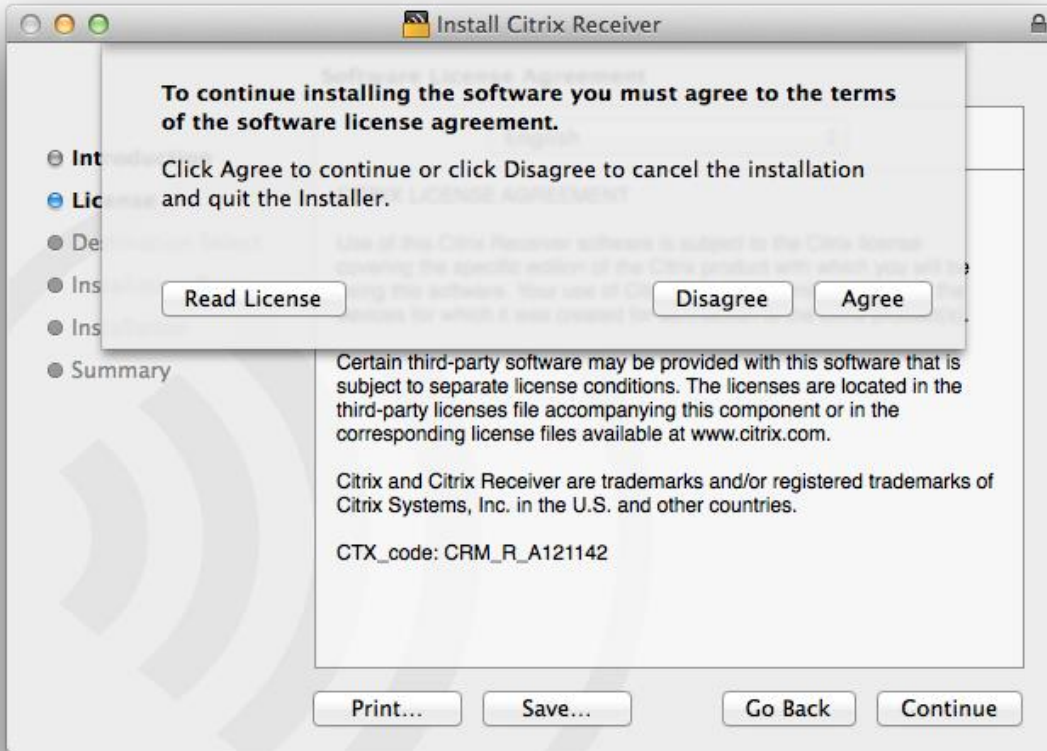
Install Citrix Receiver

To continue installing the software you must agree to the terms of the software license agreement.

Click Agree to continue or click Disagree to cancel the installation and quit the Installer.

Read License

Disagree

Agree

Int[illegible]

Lic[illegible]

De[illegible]

Ins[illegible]

Ins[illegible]

Summary

Certain third-party software may be provided with this software that is subject to separate license conditions. The licenses are located in the third-party licenses file accompanying this component or in the corresponding license files available at www.citrix.com.

Citrix and Citrix Receiver are trademarks and/or registered trademarks of Citrix Systems, Inc. in the U.S. and other countries.

CTX_code: CRM_R_A121142

Print...

Save...

Go Back

Continue